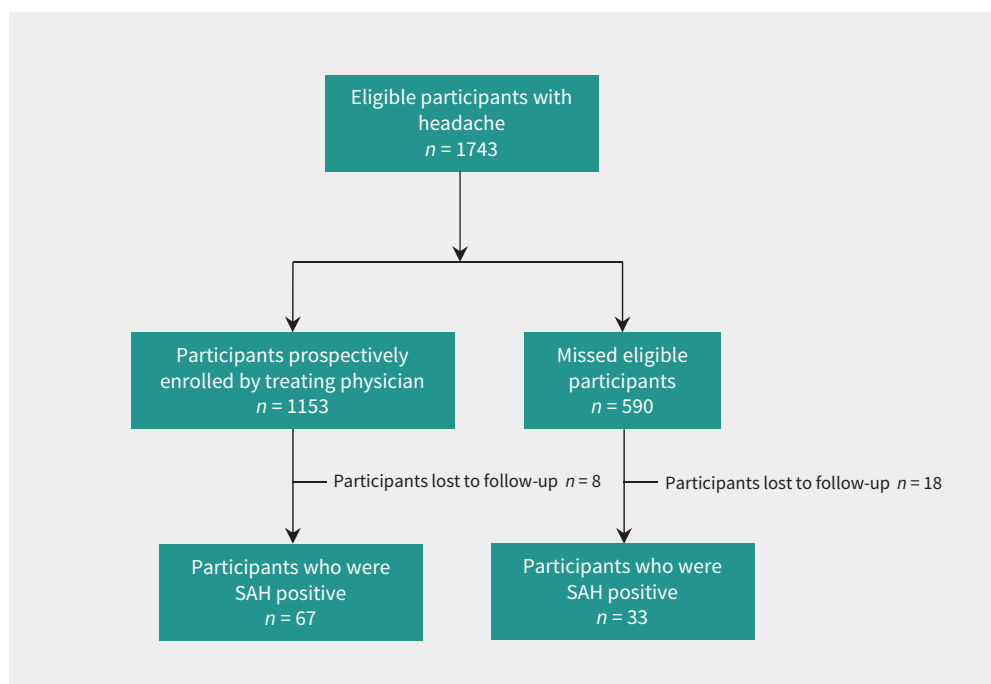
Eligible participants with headache
$n$ = 1743

Participants prospectively enrolled by treating physician
$n$ = 1153

Missed eligible participants
$n$ = 590

Participants lost to follow-up $n$ = 8

Participants lost to follow-up $n$ = 18

Participants who were SAH positive
$n$ = 67

Participants who were SAH positive
$n$ = 33